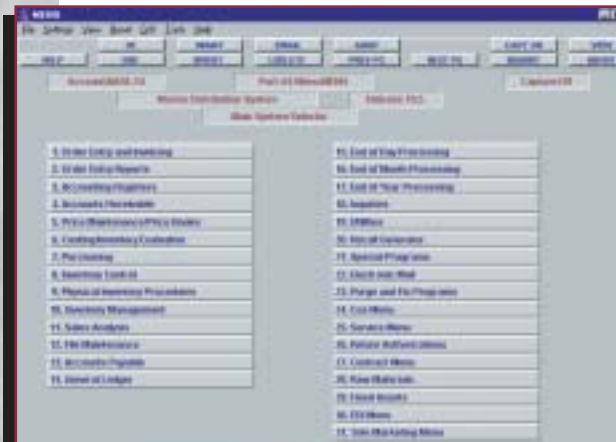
NEXIS

File Settings View Board Edit Tools Help

HELP | OK | INSERT | ERASE | SAVE | CAPT ON | VIEW
HELP | END | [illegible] | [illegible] | PREV PG | NEXT PG | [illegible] | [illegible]

Account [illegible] | Port of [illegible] | Capture Off

Mason Distribution System | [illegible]

Main System Selector

1. Order Entry and Invoicing
2. Order Entry Reports
3. Accounting Registers
4. Accounts Receivable
5. Price Maintenance/Price Books
6. Costing/Inventory Evaluation
7. Purchasing
8. Inventory Control
9. Physical Inventory Procedures
10. Inventory Management
11. Sales Analysis
12. File Maintenance
13. Accounts Payable
14. General Ledger

15. End of Day Processing
16. End of Month Processing
17. End of Year Processing
18. Inquiries
19. Utilities
20. Recall Generator
21. Special Programs
22. Check into Mail
23. Purge and Fix Programs
24. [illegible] Menu
25. Service Menu
26. Return Authorizations
27. Contract Menu
28. Raw Materials
29. Fixed Assets
30. EDI Menu
31. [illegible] Marketing Menu